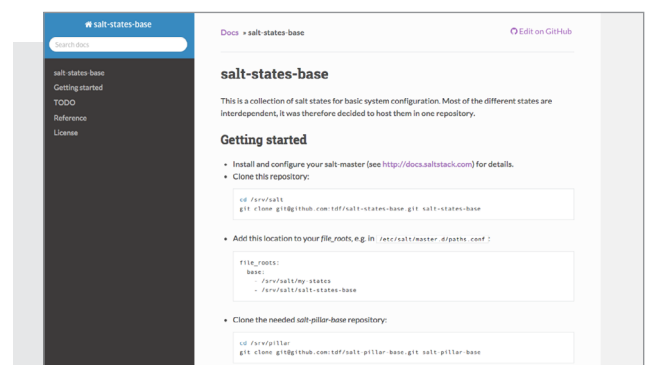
salt-states-base

Search docs

salt-states-base
Getting started
TODO
Reference
License

Docs » salt-states-base

Edit on GitHub

salt-states-base

This is a collection of salt states for basic system configuration. Most of the different states are interdependent, it was therefore decided to host them in one repository.

Getting started

- Install and configure your salt-master (see http://docs.saltstack.com) for details.
- Clone this repository:

```
cd /srv/salt
git clone git@github.com:tdf/salt-states-base.git salt-states-base
```

- Add this location to your *file_roots*, e.g. in /etc/salt/master.d/paths.conf :

```
file_roots:
  base:
    - /srv/salt/my-states
    - /srv/salt/salt-states-base
```

- Clone the needed *salt-pillar-base* repository:

```
cd /srv/pillar
git clone git@github.com:tdf/salt-pillar-base.git salt-pillar-base
```